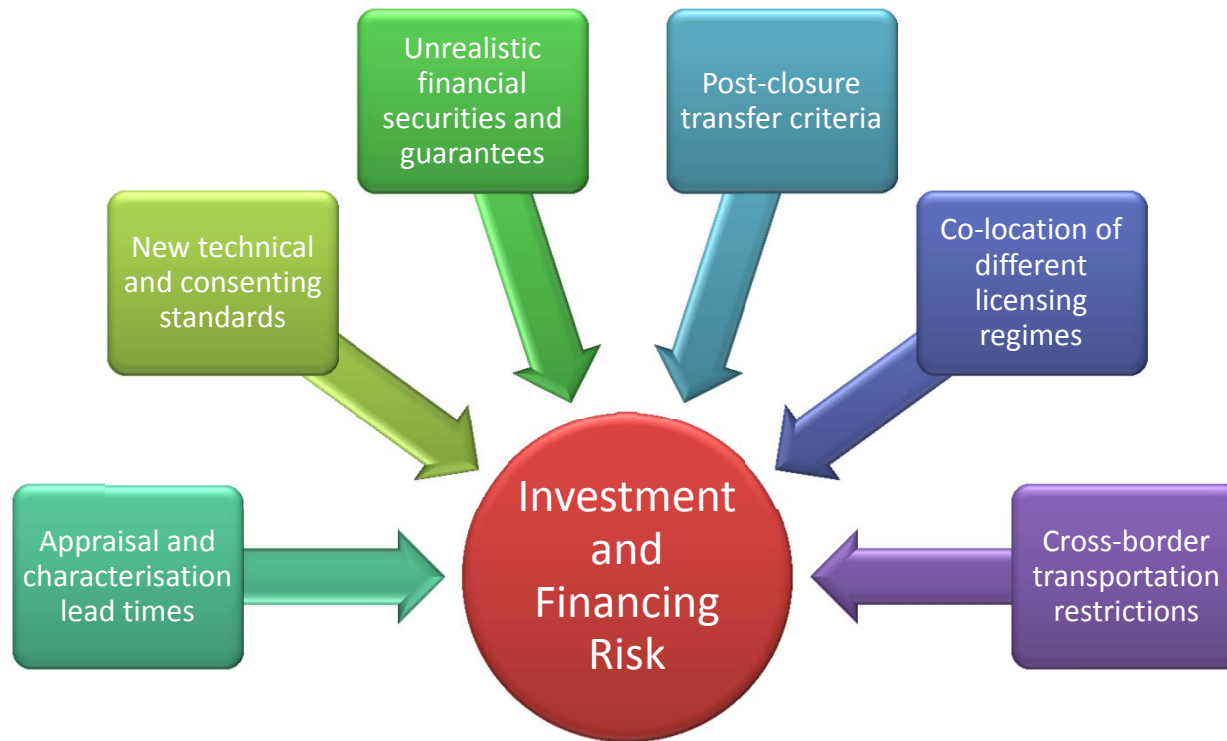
Unrealistic financial securities and guarantees

Post-closure transfer criteria

New technical and consenting standards

Co-location of different licensing regimes

Appraisal and characterisation lead times

Investment and Financing Risk

Cross-border transportation restrictions